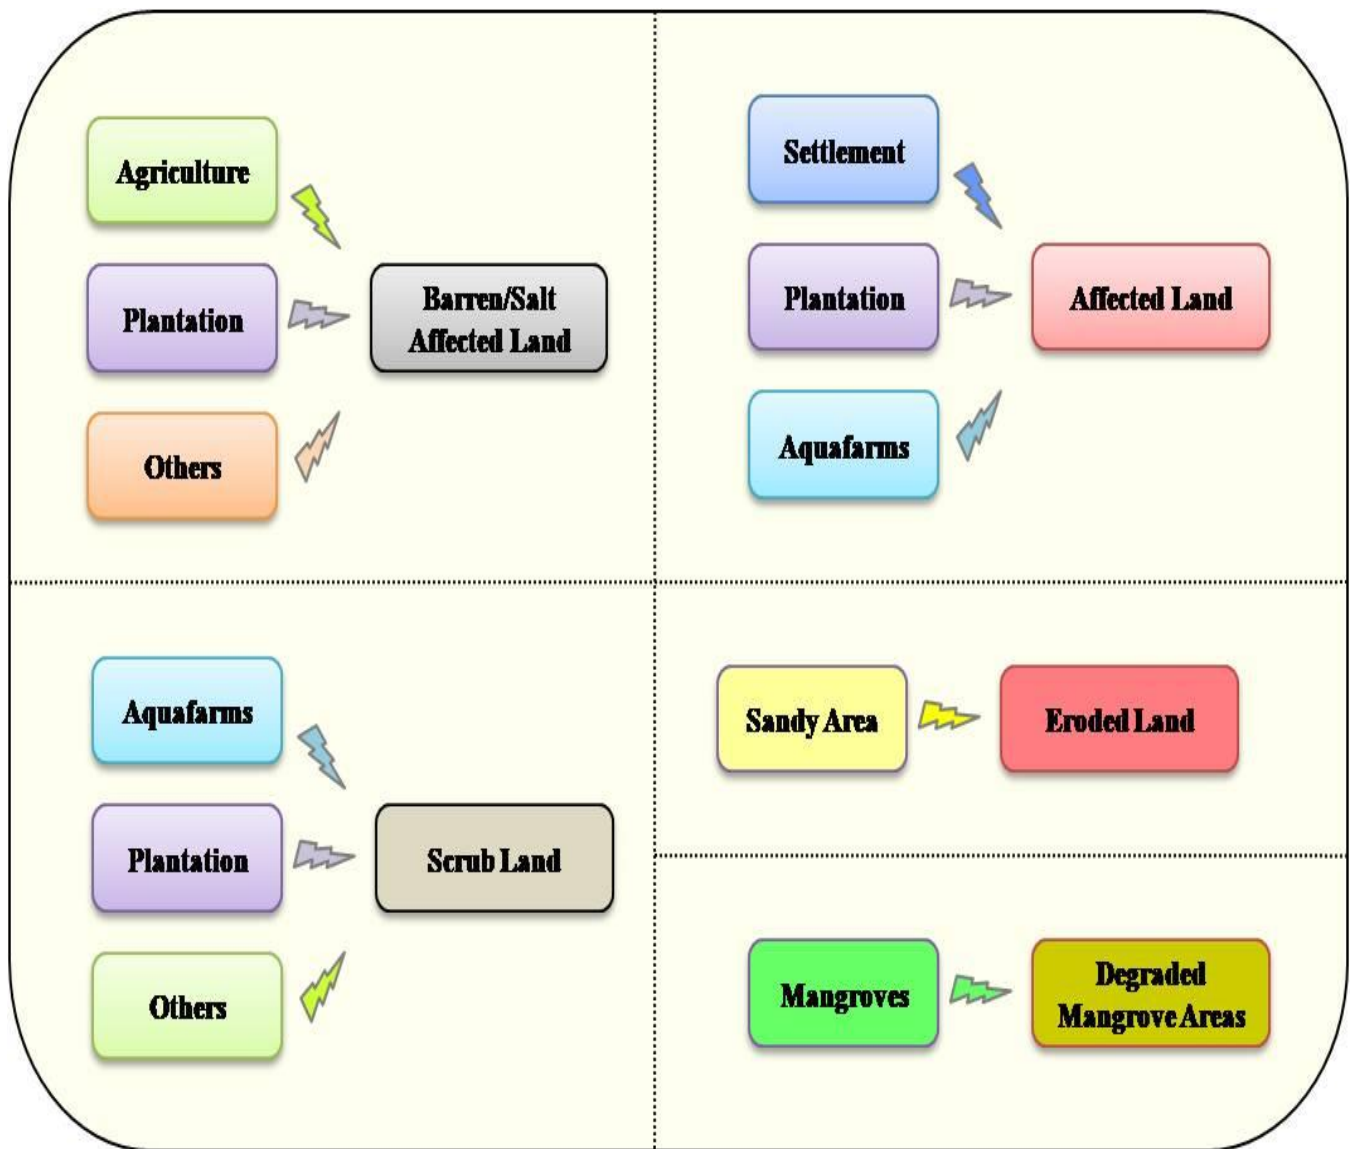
Agriculture

Plantation

Others

Barren/Salt Affected Land

Settlement

Plantation

Aquafarms

Affected Land

Aquafarms

Plantation

Others

Scrub Land

Sandy Area

Eroded Land

Mangroves

Degraded Mangrove Areas